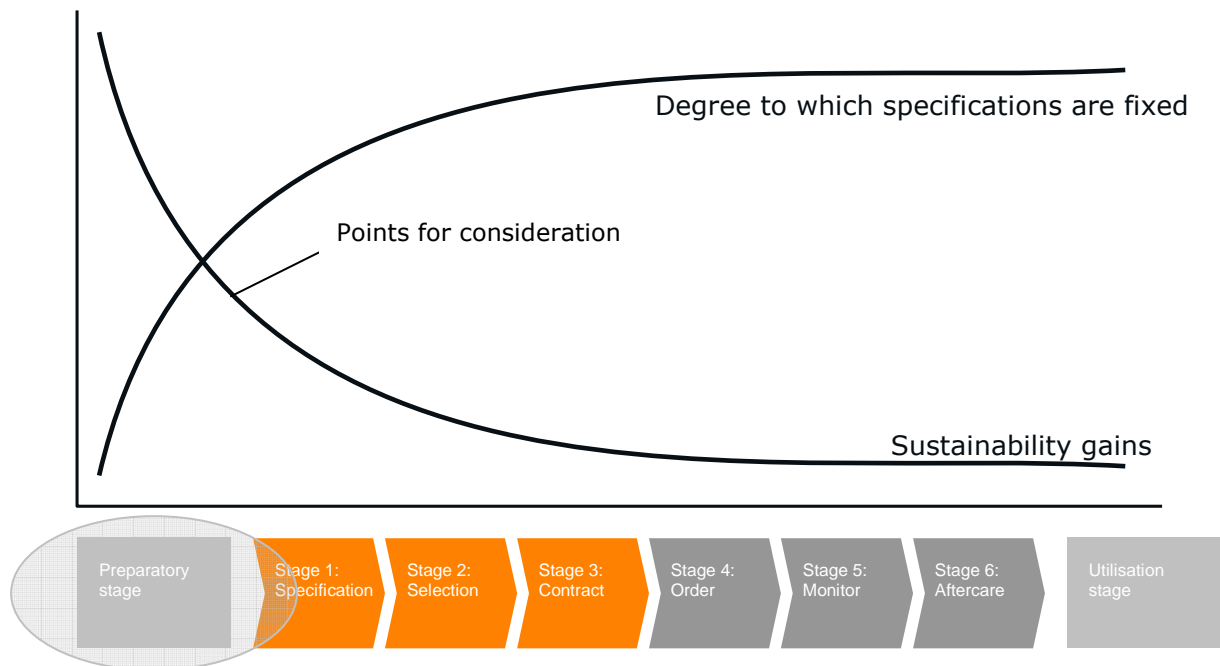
Degree to which specifications are fixed

Points for consideration

Sustainability gains

Preparatory stage

Stage 1: Specification

Stage 2: Selection

Stage 3: Contract

Stage 4: Order

Stage 5: Monitor

Stage 6: Aftercare

Utilisation stage